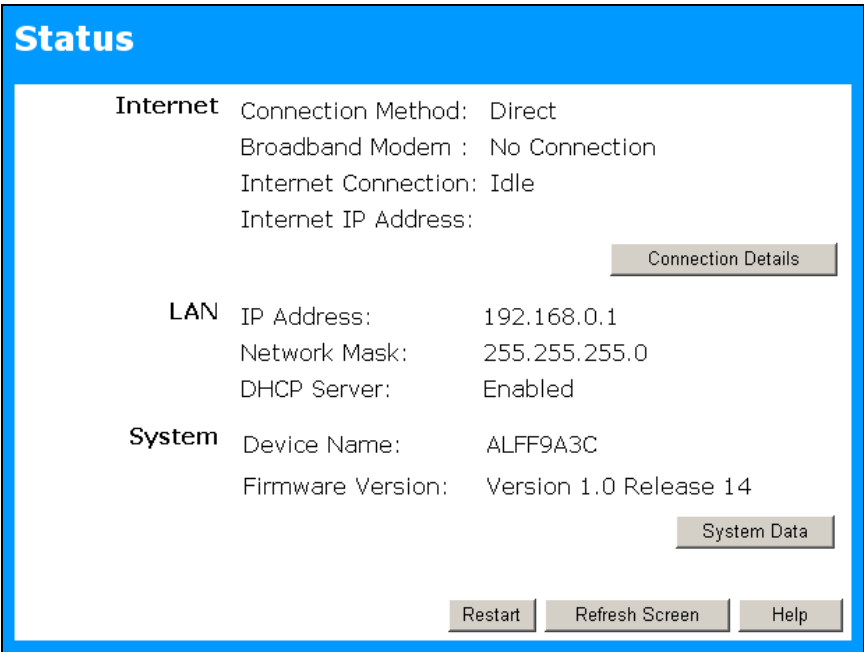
Status

Internet
Connection Method: Direct
Broadband Modem : No Connection
Internet Connection: Idle
Internet IP Address:

Connection Details

LAN
IP Address: 192.168.0.1
Network Mask: 255.255.255.0
DHCP Server: Enabled

System
Device Name: ALFF9A3C
Firmware Version: Version 1.0 Release 14

System Data

Restart
Refresh Screen
Help